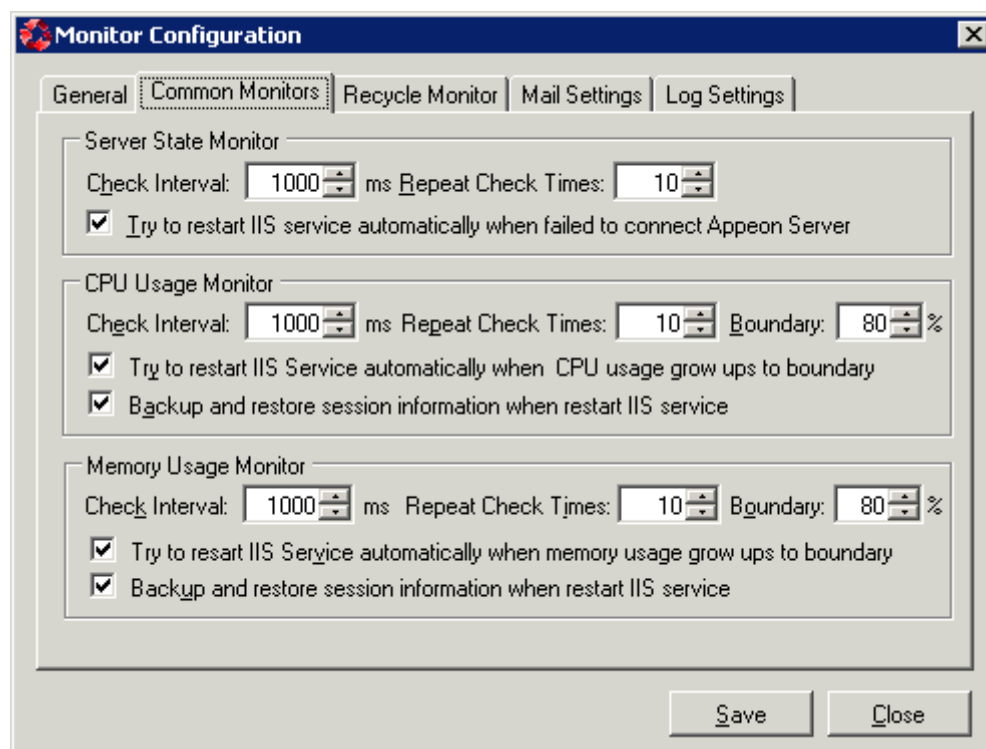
Monitor Configuration

General | Common Monitors | Recycle Monitor | Mail Settings | Log Settings

Server State Monitor
Check Interval: 1000 ms Repeat Check Times: 10
☑ Try to restart IIS service automatically when failed to connect Appeon Server

CPU Usage Monitor
Check Interval: 1000 ms Repeat Check Times: 10 Boundary: 80 %
☑ Try to restart IIS Service automatically when CPU usage grow ups to boundary
☑ Backup and restore session information when restart IIS service

Memory Usage Monitor
Check Interval: 1000 ms Repeat Check Times: 10 Boundary: 80 %
☑ Try to resart IIS Service automatically when memory usage grow ups to boundary
☑ Backup and restore session information when restart IIS service

Save Close